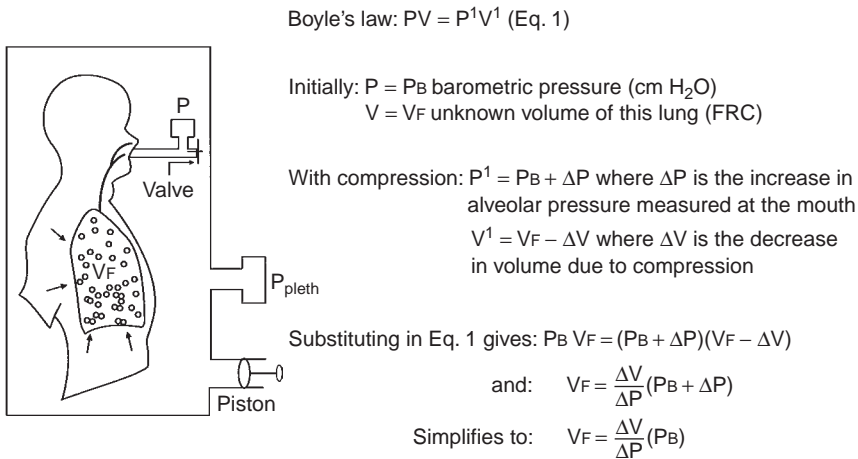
P

Valve

$V_F$

$P_{pleth}$

Piston

Boyle's law: $PV = P^1V^1$ (Eq. 1)

Initially: $P = P_B$ barometric pressure (cm $H_2O$)
$V = V_F$ unknown volume of this lung (FRC)

With compression: $P^1 = P_B + \Delta P$ where $\Delta P$ is the increase in alveolar pressure measured at the mouth
$V^1 = V_F - \Delta V$ where $\Delta V$ is the decrease in volume due to compression

Substituting in Eq. 1 gives: $P_B V_F = (P_B + \Delta P)(V_F - \Delta V)$

and: $V_F = \frac{\Delta V}{\Delta P}(P_B + \Delta P)$

Simplifies to: $V_F = \frac{\Delta V}{\Delta P}(P_B)$